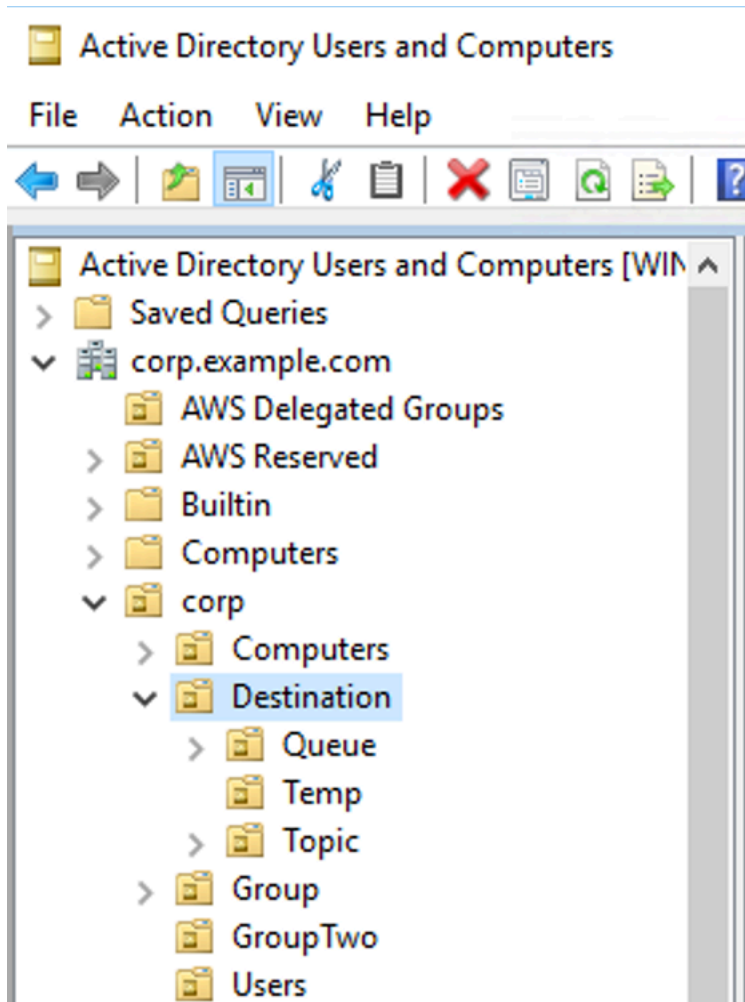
Active Directory Users and Computers

File Action View Help

Active Directory Users and Computers [WIN
Saved Queries
corp.example.com
AWS Delegated Groups
AWS Reserved
Builtin
Computers
corp
Computers
Destination
Queue
Temp
Topic
Group
GroupTwo
Users